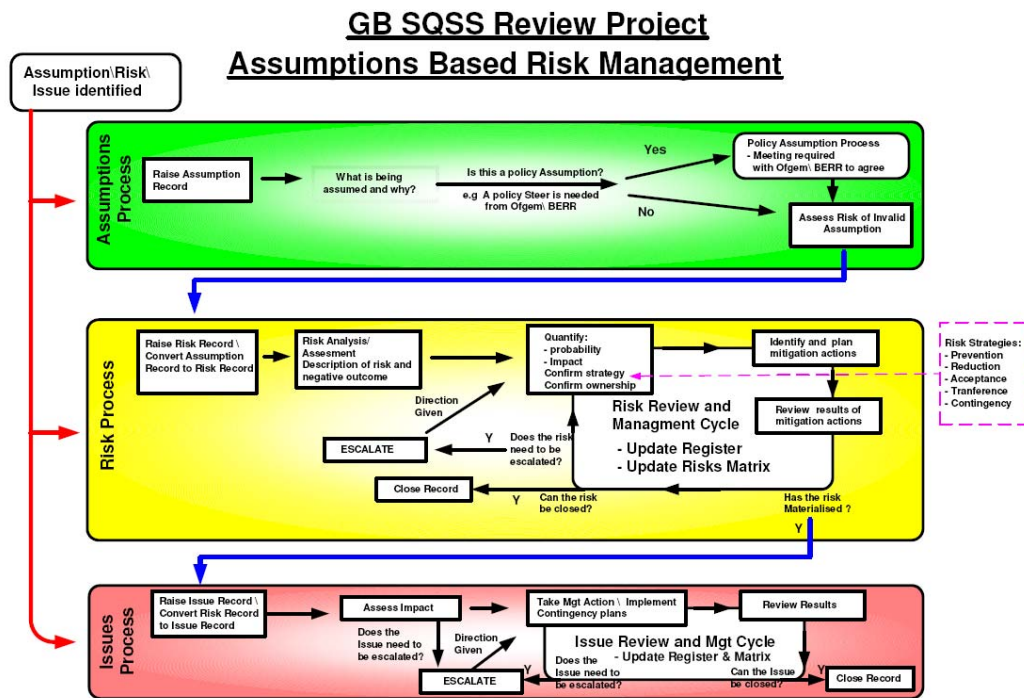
GB SQSS Review Project
Assumptions Based Risk Management

Assumption\Risk\ Issue identified

Assumptions Process

Raise Assumption Record

What is being assumed and why?

Is this a policy Assumption?

e.g A policy Steer is needed from Ofgem\ BERR

Yes

No

Policy Assumption Process
- Meeting required with Ofgem\ BERR to agree

Assess Risk of Invalid Assumption

Risk Process

Raise Risk Record \ Convert Assumption Record to Risk Record

Risk Analysis/ Assesment
Description of risk and negative outcome

Quantify:
- probability
- Impact
Confirm strategy
Confirm ownership

Identify and plan mitigation actions

Risk Strategies:
- Prevention
- Reduction
- Acceptance
- Tranference
- Contingency

Direction Given

Risk Review and Managment Cycle
- Update Register
- Update Risks Matrix

Review results of mitigation actions

ESCALATE

Y

Does the risk need to be escalated?

Close Record

Y

Can the risk be closed?

Has the risk Materialised ?

Y

Issues Process

Raise Issue Record \ Convert Risk Record to Issue Record

Assess Impact

Take Mgt Action \ Implement Contingency plans

Review Results

Does the Issue need to be escalated?

Direction Given

Issue Review and Mgt Cycle
- Update Register & Matrix

Y

Does the Issue need to be escalated?

Can the Issue be closed?

Y

ESCALATE

Close Record